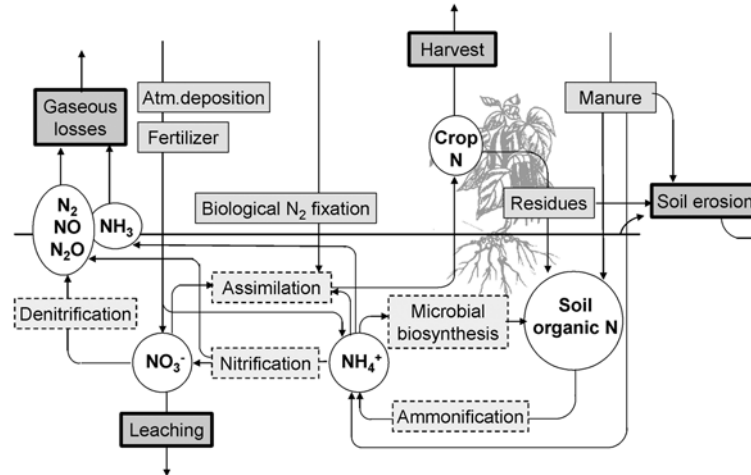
Harvest

Gaseous losses

Atm.deposition

Fertilizer

Manure

Crop N

$N_2$
$NO$
$N_2O$

$NH_3$

Biological $N_2$ fixation

Residues

Soil erosion

Assimilation

Denitrification

Microbial biosynthesis

Soil organic N

$NO_3^-$

Nitrification

$NH_4^+$

Ammonification

Leaching